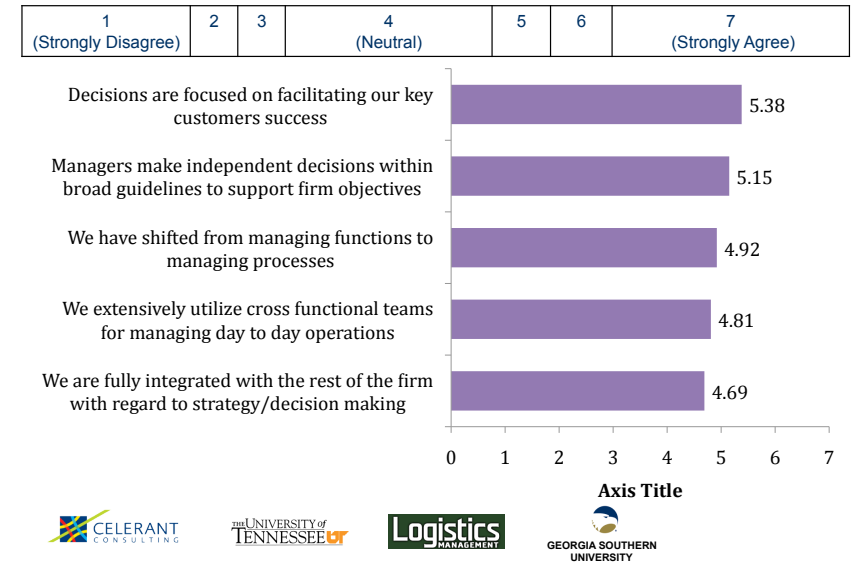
| 1 (Strongly Disagree) | 2 | 3 | 4 (Neutral) | 5 | 6 | 7 (Strongly Agree) |
|---|---|---|---|---|---|---|

Decisions are focused on facilitating our key customers success 5.38

Managers make independent decisions within broad guidelines to support firm objectives 5.15

We have shifted from managing functions to managing processes 4.92

We extensively utilize cross functional teams for managing day to day operations 4.81

We are fully integrated with the rest of the firm with regard to strategy/decision making 4.69

0 1 2 3 4 5 6 7

Axis Title

CELERANT CONSULTING

THE UNIVERSITY of TENNESSEE UT

Logistics MANAGEMENT

GEORGIA SOUTHERN UNIVERSITY